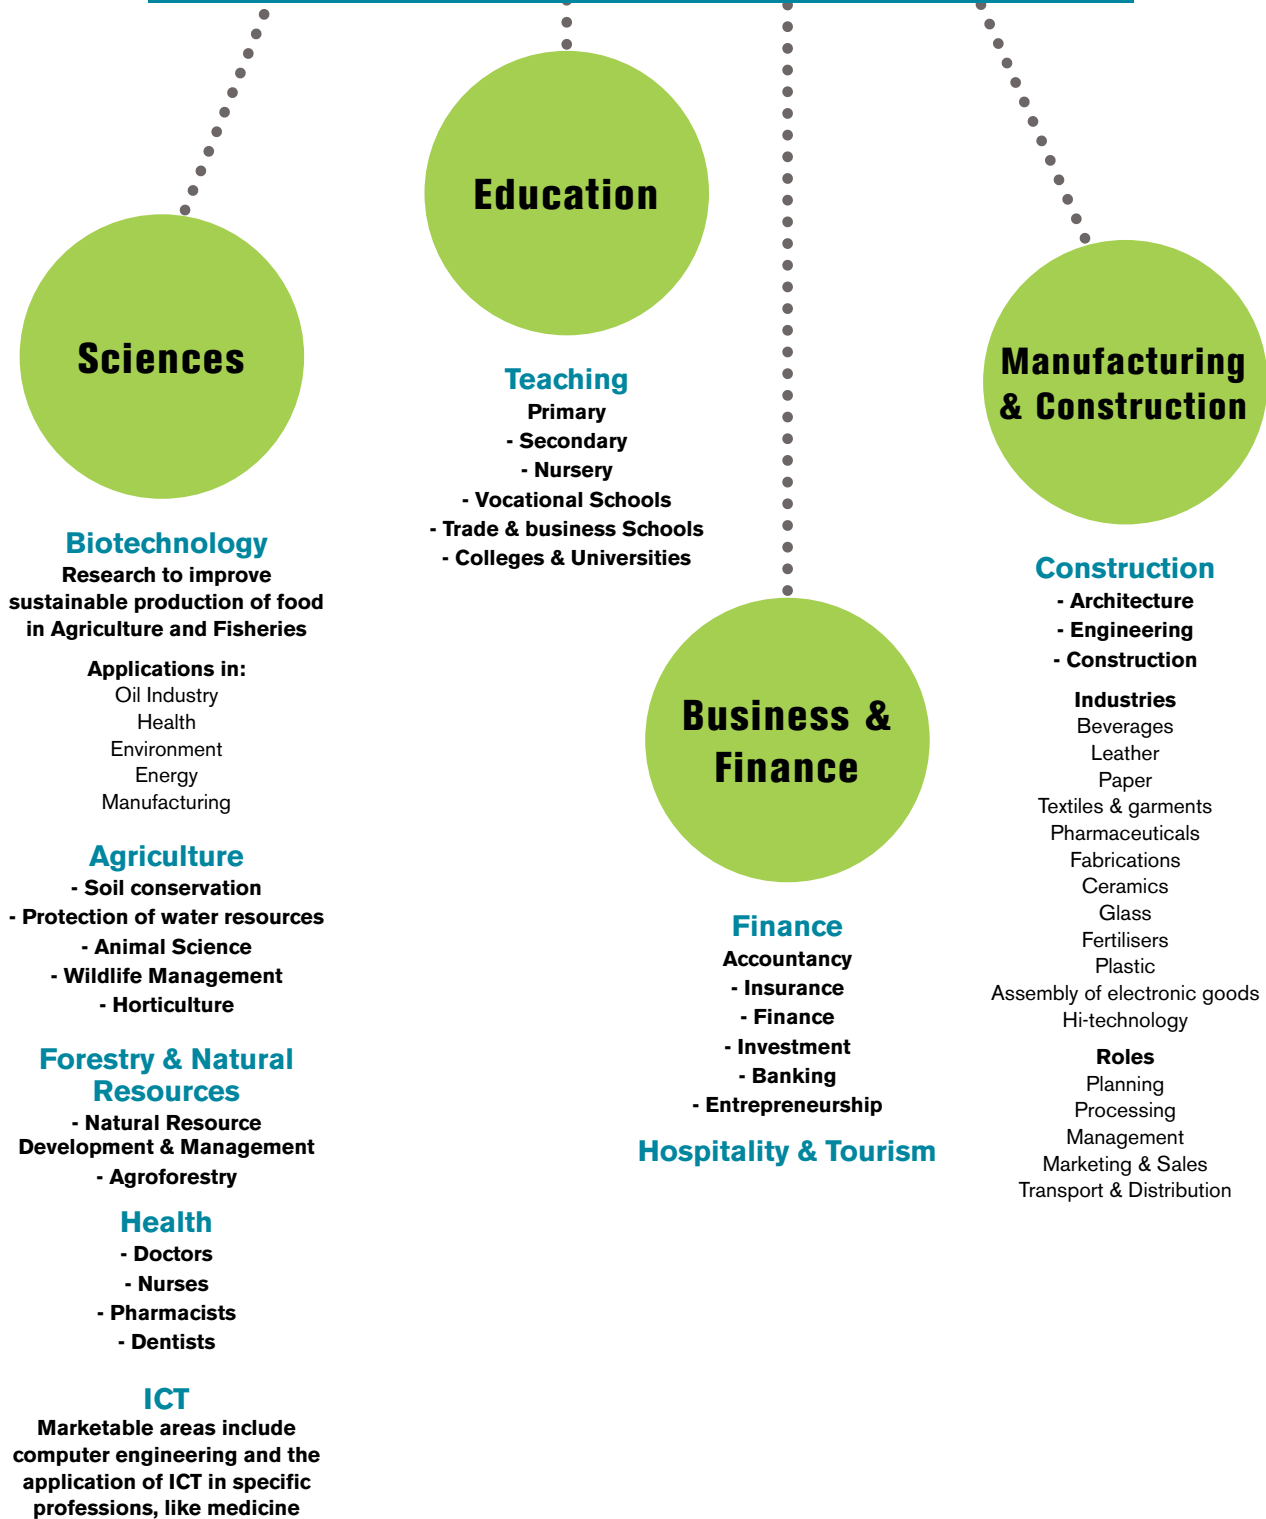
Sciences

Biotechnology
Research to improve sustainable production of food in Agriculture and Fisheries

Applications in:
Oil Industry
Health
Environment
Energy
Manufacturing

Agriculture
- Soil conservation
- Protection of water resources
- Animal Science
- Wildlife Management
- Horticulture

Forestry & Natural Resources
- Natural Resource Development & Management
- Agroforestry

Health
- Doctors
- Nurses
- Pharmacists
- Dentists

ICT
Marketable areas include computer engineering and the application of ICT in specific professions, like medicine

Education

Teaching
Primary
- Secondary
- Nursery
- Vocational Schools
- Trade & business Schools
- Colleges & Universities

Business & Finance

Finance
Accountancy
- Insurance
- Finance
- Investment
- Banking
- Entrepreneurship

Hospitality & Tourism

Manufacturing & Construction

Construction
- Architecture
- Engineering
- Construction

Industries
Beverages
Leather
Paper
Textiles & garments
Pharmaceuticals
Fabrications
Ceramics
Glass
Fertilisers
Plastic
Assembly of electronic goods
Hi-technology

Roles
Planning
Processing
Management
Marketing & Sales
Transport & Distribution